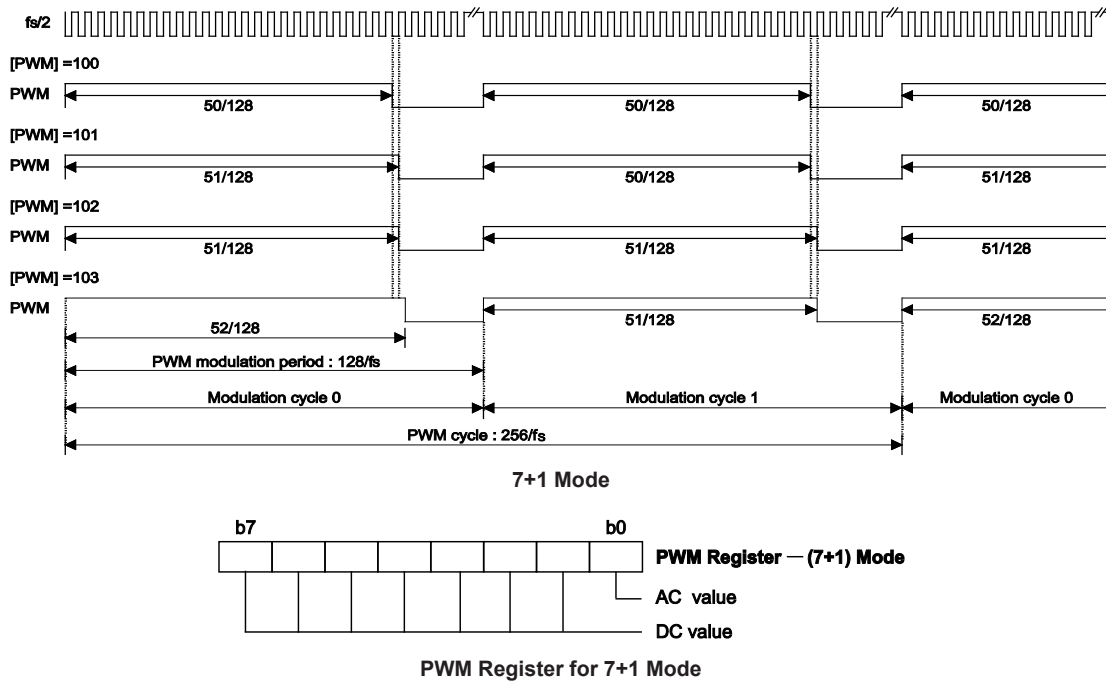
fs/2

[PWM] =100
PWM
50/128
50/128
50/128

[PWM] =101
PWM
51/128
50/128
51/128

[PWM] =102
PWM
51/128
51/128
51/128

[PWM] =103
PWM
52/128
51/128
52/128

PWM modulation period : 128/fs

Modulation cycle 0
Modulation cycle 1
Modulation cycle 0

PWM cycle : 256/fs

7+1 Mode

b7
b0
PWM Register — (7+1) Mode
AC value
DC value

PWM Register for 7+1 Mode